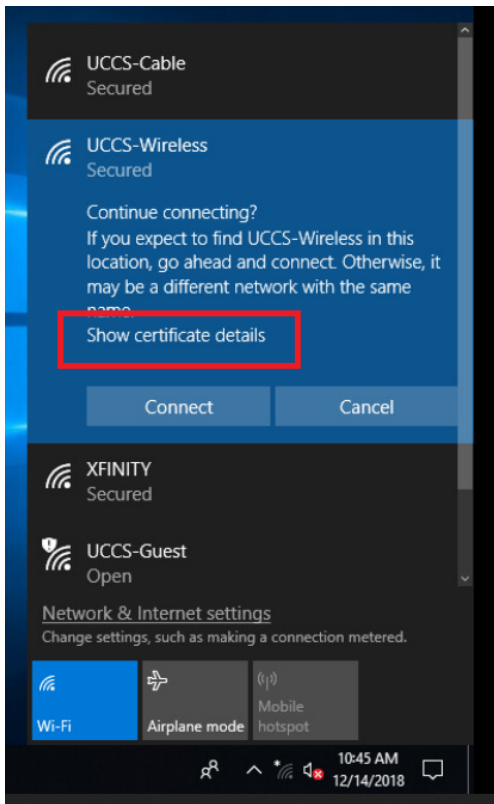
UCCS-Cable
Secured

UCCS-Wireless
Secured

Continue connecting?
If you expect to find UCCS-Wireless in this location, go ahead and connect. Otherwise, it may be a different network with the same name.

Show certificate details

Connect
Cancel

XFINITY
Secured

UCCS-Guest
Open

Network & Internet settings
Change settings, such as making a connection metered.

Wi-Fi
Airplane mode
Mobile hotspot

10:45 AM
12/14/2018